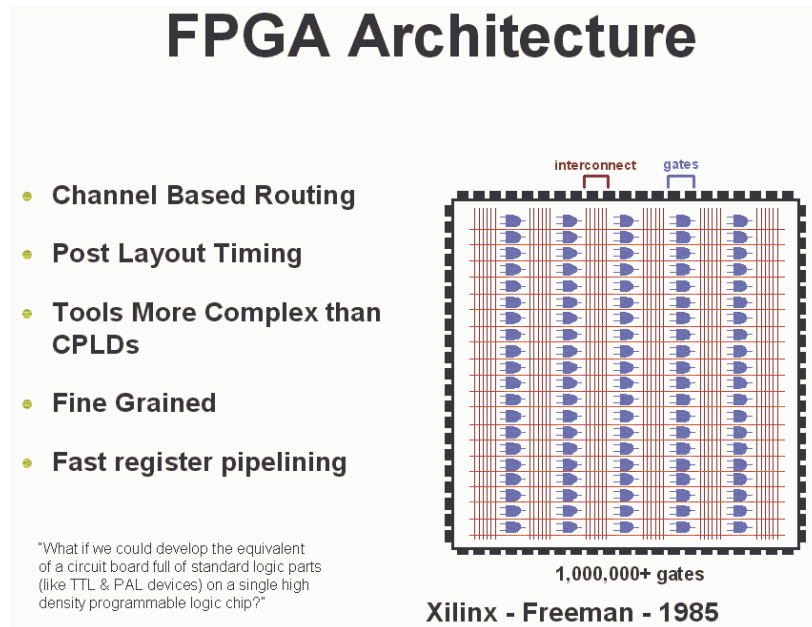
FPGA Architecture

- Channel Based Routing
- Post Layout Timing
- Tools More Complex than CPLDs
- Fine Grained
- Fast register pipelining

interconnect

gates

1,000,000+ gates

"What if we could develop the equivalent of a circuit board full of standard logic parts (like TTL & PAL devices) on a single high density programmable logic chip?"

Xilinx - Freeman - 1985